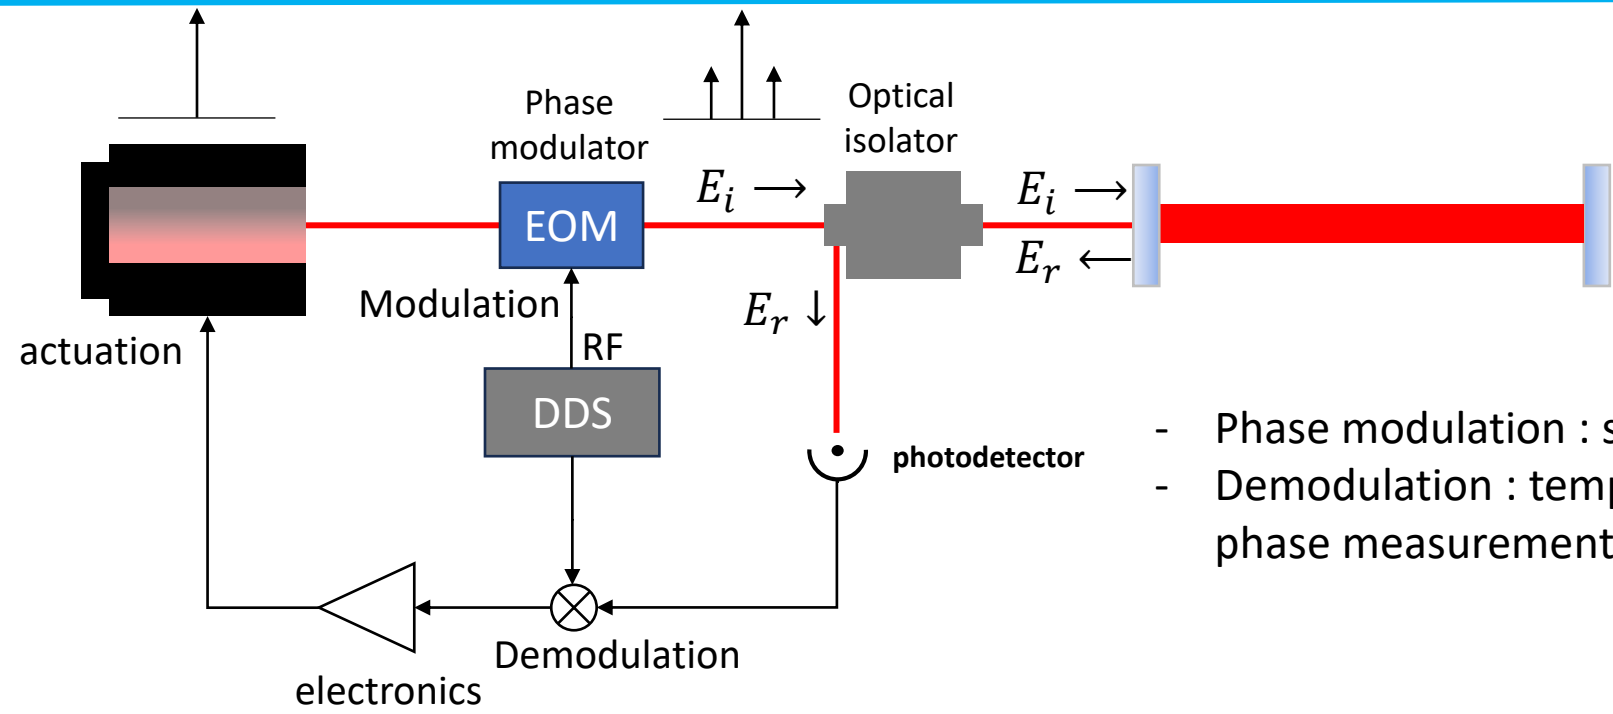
Phase modulator

Optical isolator

$E_i \rightarrow$

EOM

$E_i \rightarrow$

$E_r \leftarrow$

Modulation

$E_r \downarrow$

actuation

RF

DDS

photodetector

- Phase modulation : s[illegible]
- Demodulation : tem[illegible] phase measurement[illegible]

Demodulation

electronics